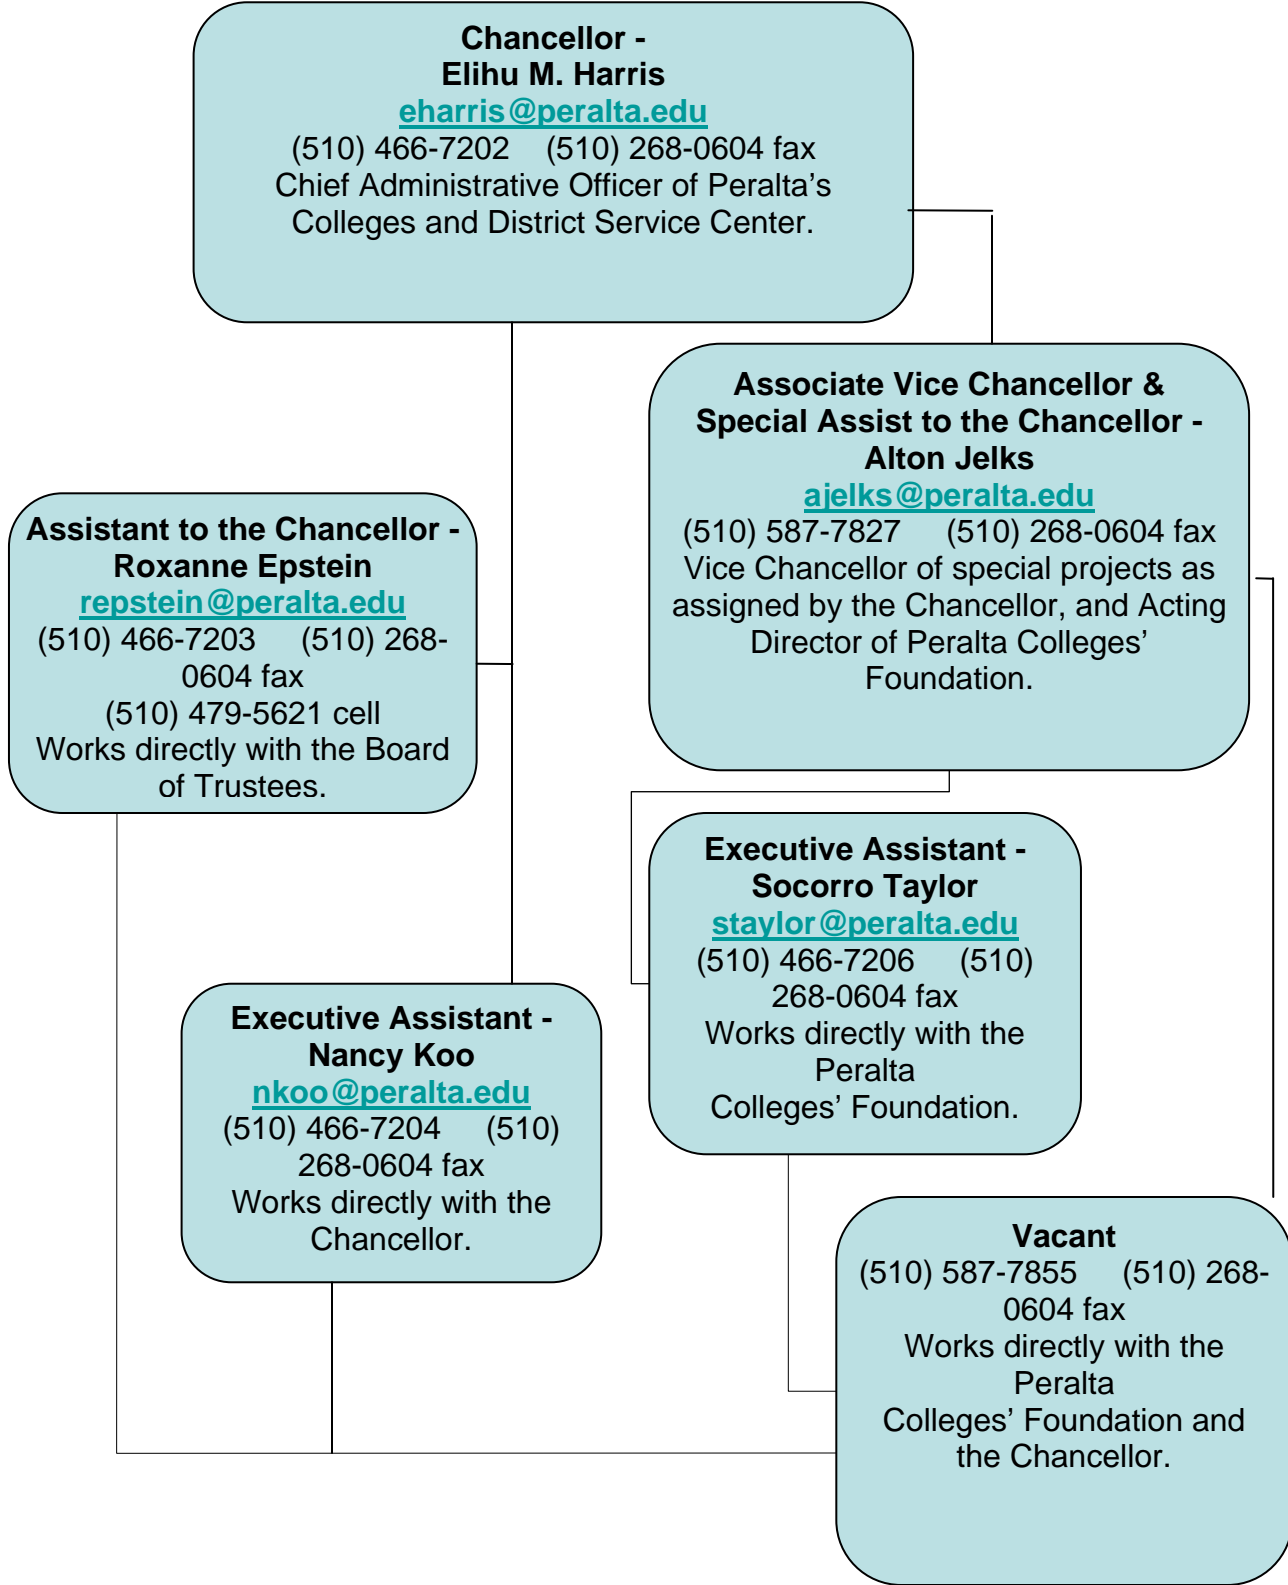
Chancellor - Elihu M. Harris
eharris@peralta.edu
(510) 466-7202 (510) 268-0604 fax
Chief Administrative Officer of Peralta's Colleges and District Service Center.

Associate Vice Chancellor & Special Assist to the Chancellor - Alton Jelks
ajelks@peralta.edu
(510) 587-7827 (510) 268-0604 fax
Vice Chancellor of special projects as assigned by the Chancellor, and Acting Director of Peralta Colleges' Foundation.

Assistant to the Chancellor - Roxanne Epstein
repstein@peralta.edu
(510) 466-7203 (510) 268-0604 fax
(510) 479-5621 cell
Works directly with the Board of Trustees.

Executive Assistant - Socorro Taylor
staylor@peralta.edu
(510) 466-7206 (510) 268-0604 fax
Works directly with the Peralta Colleges' Foundation.

Executive Assistant - Nancy Koo
nkoo@peralta.edu
(510) 466-7204 (510) 268-0604 fax
Works directly with the Chancellor.

Vacant
(510) 587-7855 (510) 268-0604 fax
Works directly with the Peralta Colleges' Foundation and the Chancellor.